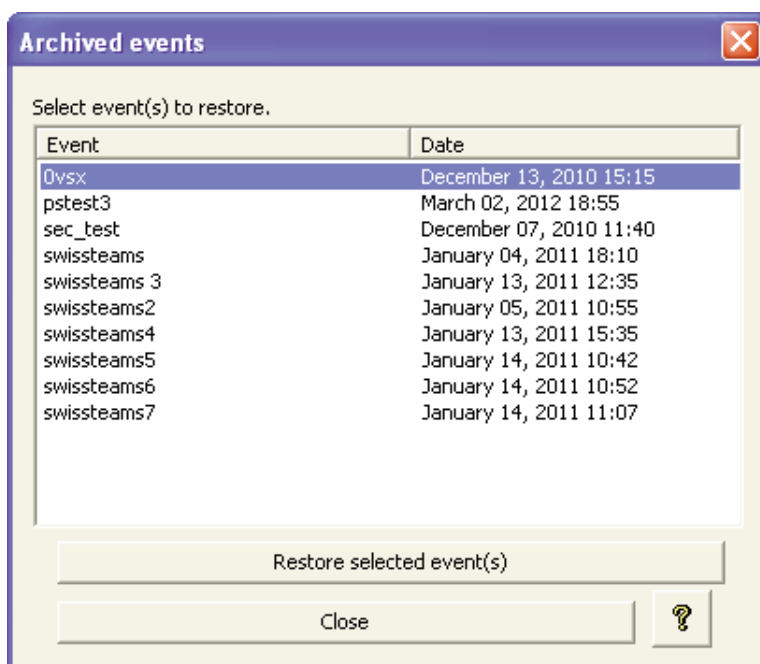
Archived events

Select event(s) to restore.

| Event | Date |
|---|---|
| 0vsx | December 13, 2010 15:15 |
| pstest3 | March 02, 2012 18:55 |
| sec_test | December 07, 2010 11:40 |
| swissteams | January 04, 2011 18:10 |
| swissteams 3 | January 13, 2011 12:35 |
| swissteams2 | January 05, 2011 10:55 |
| swissteams4 | January 13, 2011 15:35 |
| swissteams5 | January 14, 2011 10:42 |
| swissteams6 | January 14, 2011 10:52 |
| swissteams7 | January 14, 2011 11:07 |

Restore selected event(s)

Close

?